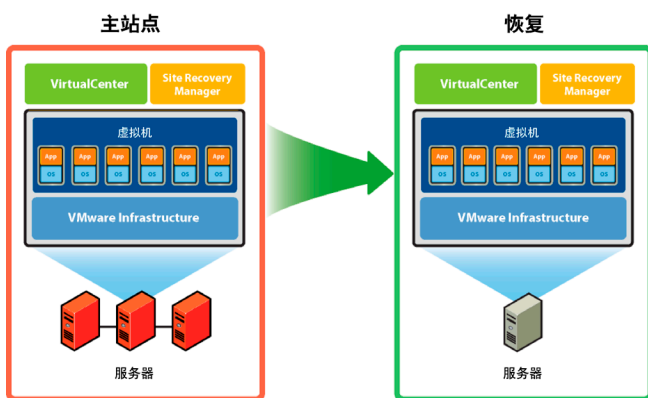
主站点

VirtualCenter

Site Recovery Manager

虚拟机

App
OS

App
OS

App
OS

App
OS

App
OS

App
OS

VMware Infrastructure

服务器

恢复

VirtualCenter

Site Recovery Manager

虚拟机

App
OS

App
OS

App
OS

App
OS

App
OS

App
OS

VMware Infrastructure

服务器